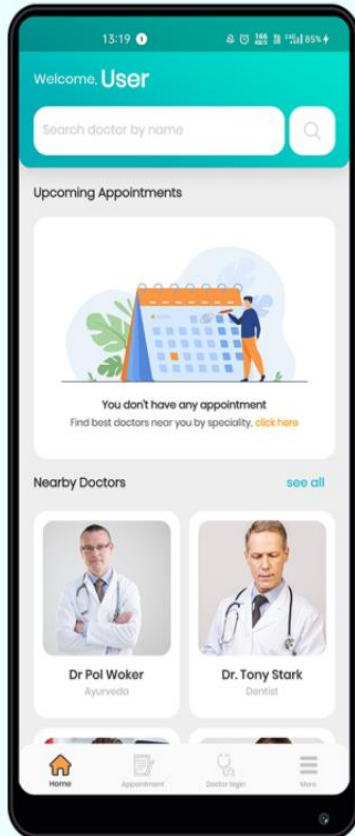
13:19

85%

Welcome, User

Search doctor by name

Upcoming Appointments

You don't have any appointment

Find best doctors near you by speciality, click here

Nearby Doctors

see all

Dr Pol Woker

Ayurveda

Dr. Tony Stark

Dentist

Home

Appointment

Doctor login

More